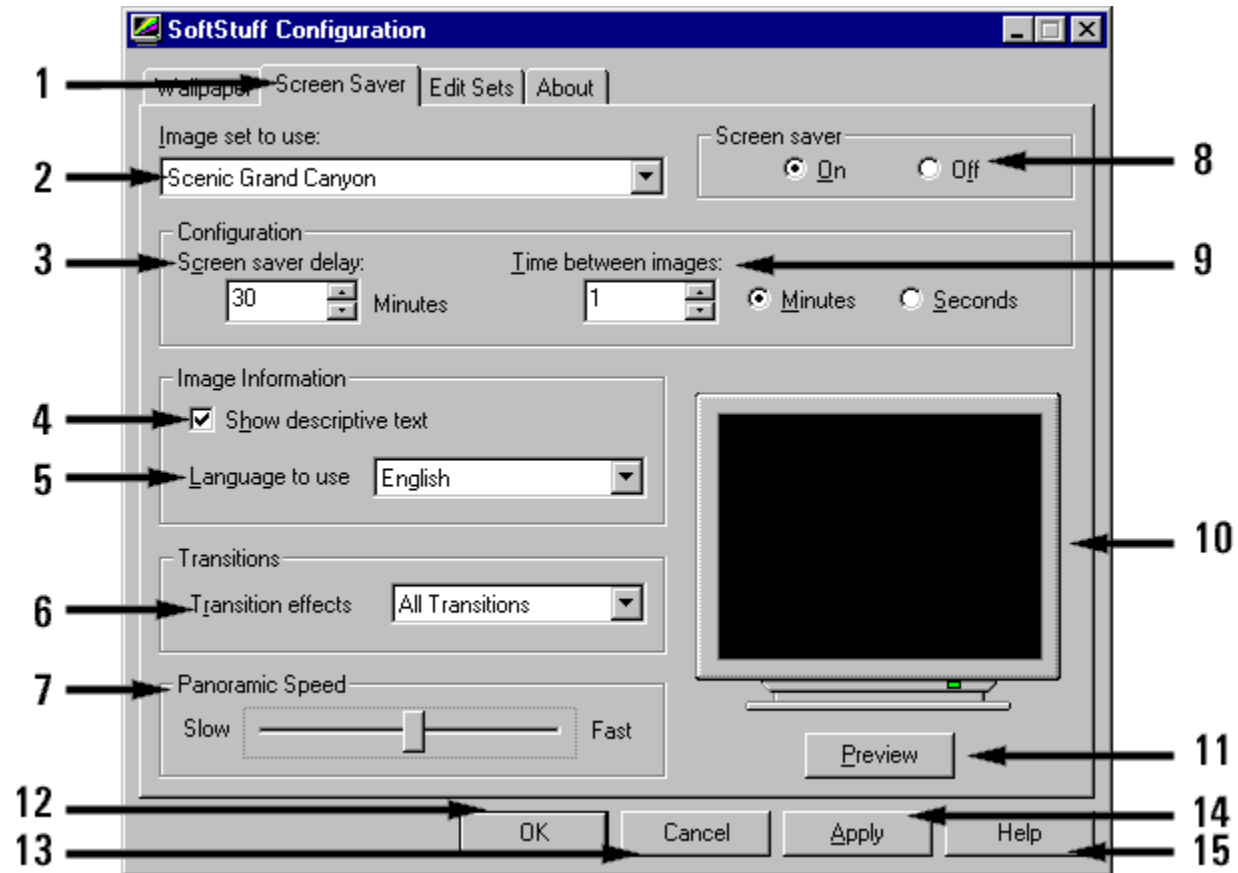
SoftStuff Configuration

1 Wallpaper Screen Saver Edit Sets About

Image set to use:

2 Scenic Grand Canyon

Screen saver
On Off 8

Configuration

3 Screen saver delay:
30 Minutes

Time between images: 9
1 Minutes Seconds

Image Information

4 Show descriptive text

5 Language to use English

10

Transitions

6 Transition effects All Transitions

7 Panoramic Speed
Slow Fast

Preview 11

12 OK Cancel Apply Help 14

13 15